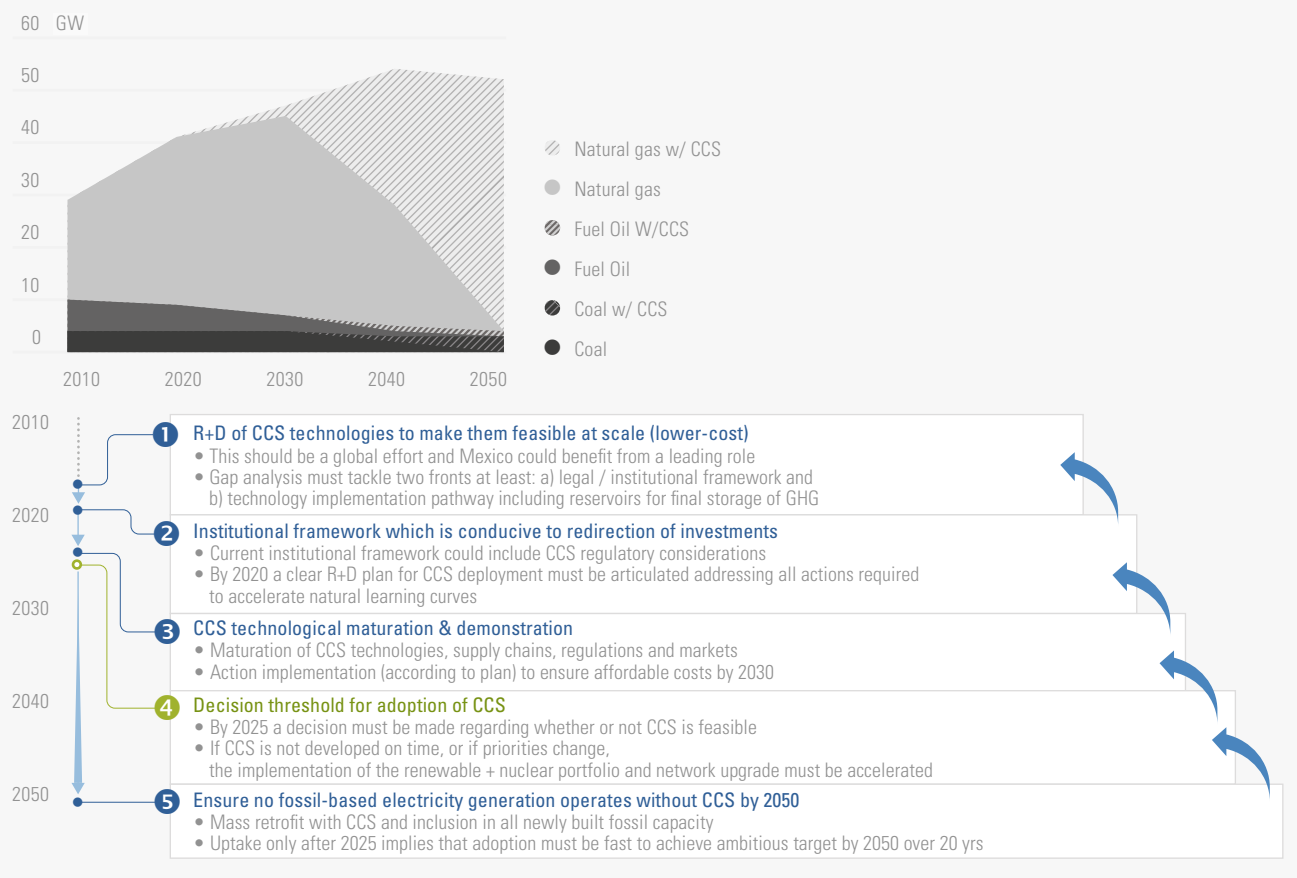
60 GW
50
40
30
20
10
0
2010 2020 2030 2040 2050

Natural gas w/ CCS
Natural gas
Fuel Oil W/CCS
Fuel Oil
Coal w/ CCS
Coal

2010
2020
2030
2040
2050

1 R+D of CCS technologies to make them feasible at scale (lower-cost)
• This should be a global effort and Mexico could benefit from a leading role
• Gap analysis must tackle two fronts at least: a) legal / institutional framework and b) technology implementation pathway including reservoirs for final storage of GHG

2 Institutional framework which is conducive to redirection of investments
• Current institutional framework could include CCS regulatory considerations
• By 2020 a clear R+D plan for CCS deployment must be articulated addressing all actions required to accelerate natural learning curves

3 CCS technological maturation & demonstration
• Maturation of CCS technologies, supply chains, regulations and markets
• Action implementation (according to plan) to ensure affordable costs by 2030

4 Decision threshold for adoption of CCS
• By 2025 a decision must be made regarding whether or not CCS is feasible
• If CCS is not developed on time, or if priorities change, the implementation of the renewable + nuclear portfolio and network upgrade must be accelerated

5 Ensure no fossil-based electricity generation operates without CCS by 2050
• Mass retrofit with CCS and inclusion in all newly built fossil capacity
• Uptake only after 2025 implies that adoption must be fast to achieve ambitious target by 2050 over 20 yrs